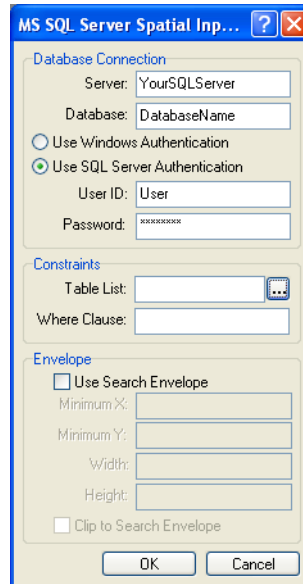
MS SQL Server Spatial Inp... ? X

Database Connection

Server: YourSQLServer

Database: DatabaseName

Use Windows Authentication

Use SQL Server Authentication

User ID: User

Password: ********

Constraints

Table List: ...

Where Clause:

Envelope

Use Search Envelope

Minimum X:

Minimum Y:

Width:

Height:

Clip to Search Envelope

OK Cancel